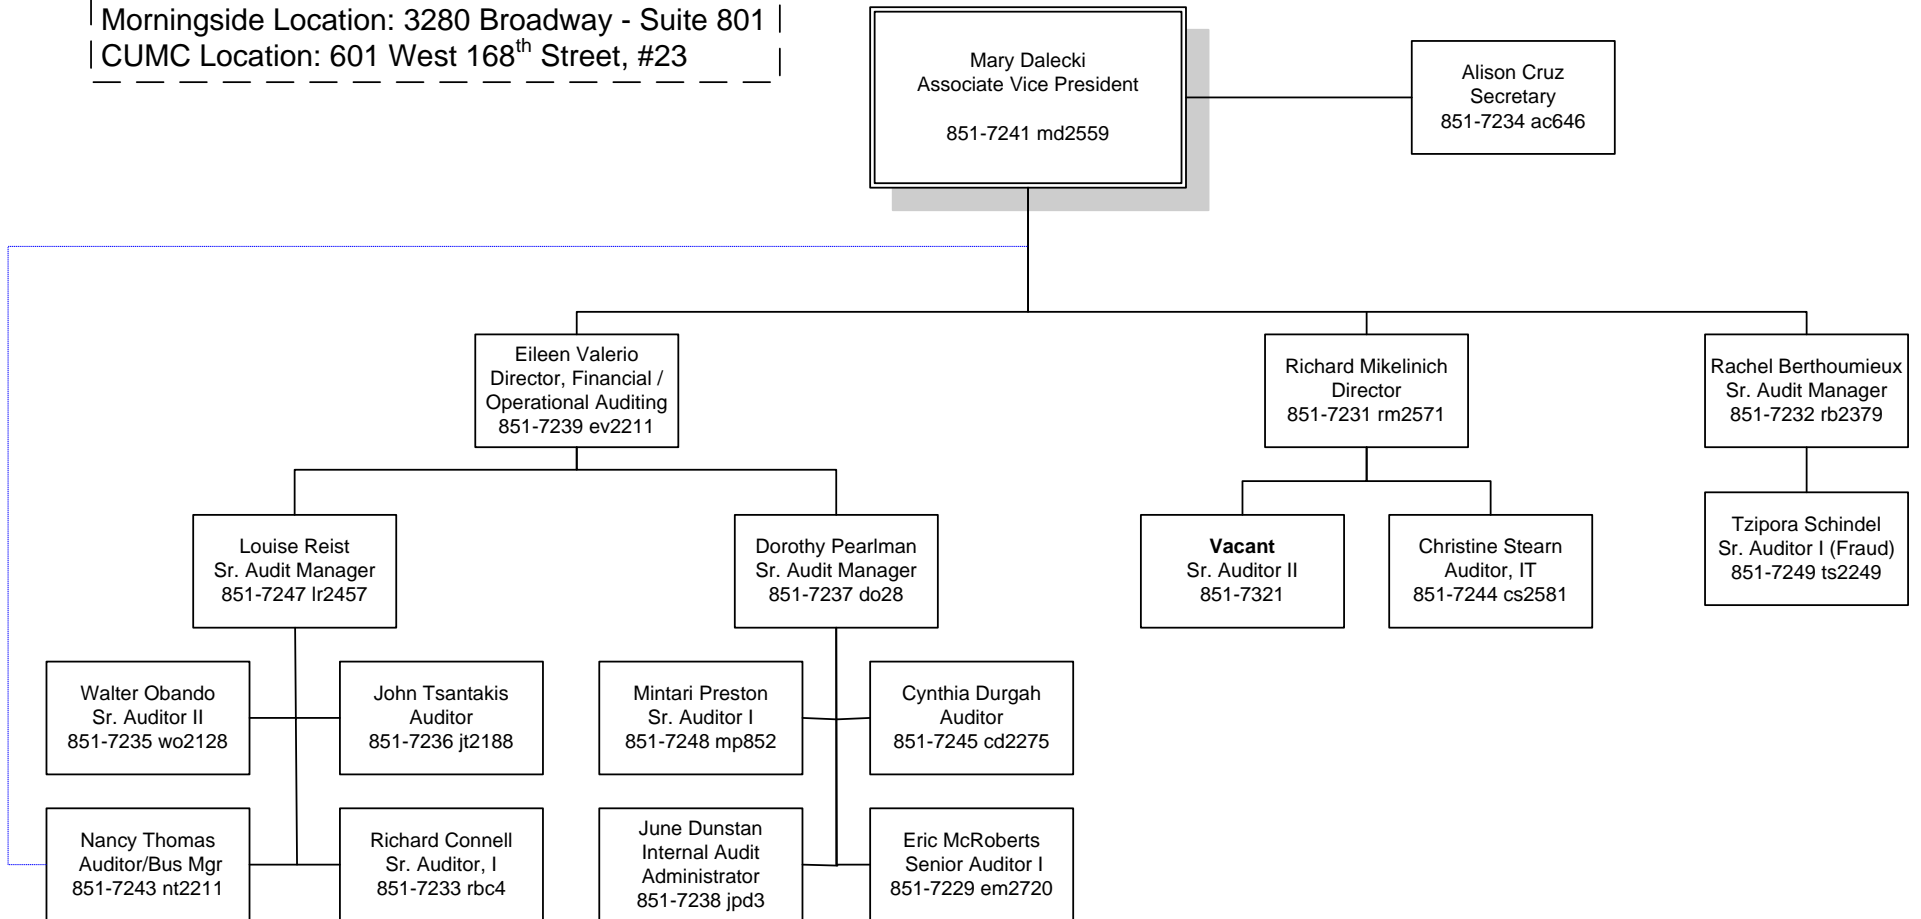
Morningside Location: 3280 Broadway - Suite 801
CUMC Location: 601 West 168$^{th}$ Street, #23

Mary Dalecki
Associate Vice President
851-7241 md2559

Alison Cruz
Secretary
851-7234 ac646

Eileen Valerio
Director, Financial / Operational Auditing
851-7239 ev2211

Richard Mikelinich
Director
851-7231 rm2571

Rachel Berthoumieux
Sr. Audit Manager
851-7232 rb2379

Louise Reist
Sr. Audit Manager
851-7247 lr2457

Dorothy Pearlman
Sr. Audit Manager
851-7237 do28

**Vacant**
Sr. Auditor II
851-7321

Christine Stearn
Auditor, IT
851-7244 cs2581

Tzipora Schindel
Sr. Auditor I (Fraud)
851-7249 ts2249

Walter Obando
Sr. Auditor II
851-7235 wo2128

John Tsantakis
Auditor
851-7236 jt2188

Mintari Preston
Sr. Auditor I
851-7248 mp852

Cynthia Durgah
Auditor
851-7245 cd2275

Nancy Thomas
Auditor/Bus Mgr
851-7243 nt2211

Richard Connell
Sr. Auditor, I
851-7233 rbc4

June Dunstan
Internal Audit Administrator
851-7238 jpd3

Eric McRoberts
Senior Auditor I
851-7229 em2720